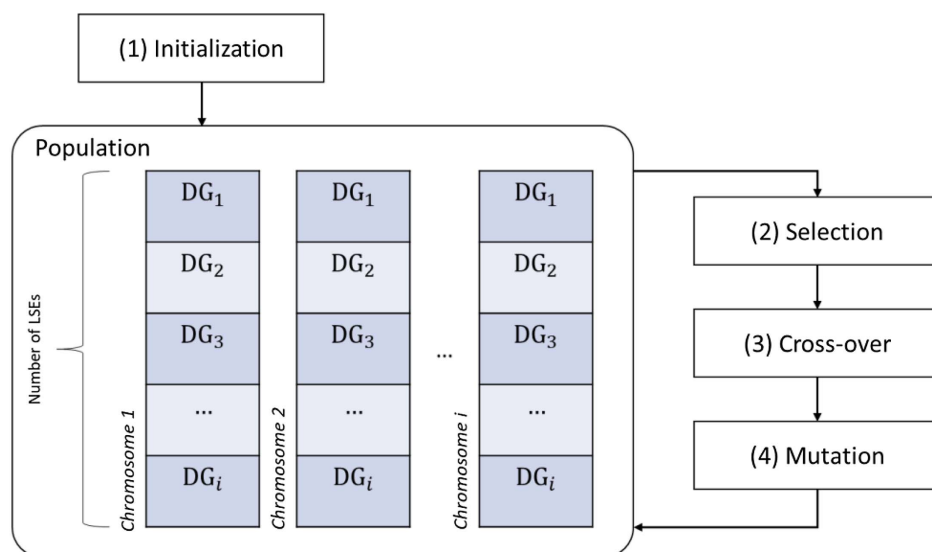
(1) Initialization

Population

Number of LSEs

Chromosome 1

$\mathrm{DG}_1$

$\mathrm{DG}_2$

$\mathrm{DG}_3$

...

$\mathrm{DG}_i$

Chromosome 2

$\mathrm{DG}_1$

$\mathrm{DG}_2$

$\mathrm{DG}_3$

...

$\mathrm{DG}_i$

...

Chromosome i

$\mathrm{DG}_1$

$\mathrm{DG}_2$

$\mathrm{DG}_3$

...

$\mathrm{DG}_i$

(2) Selection

(3) Cross-over

(4) Mutation